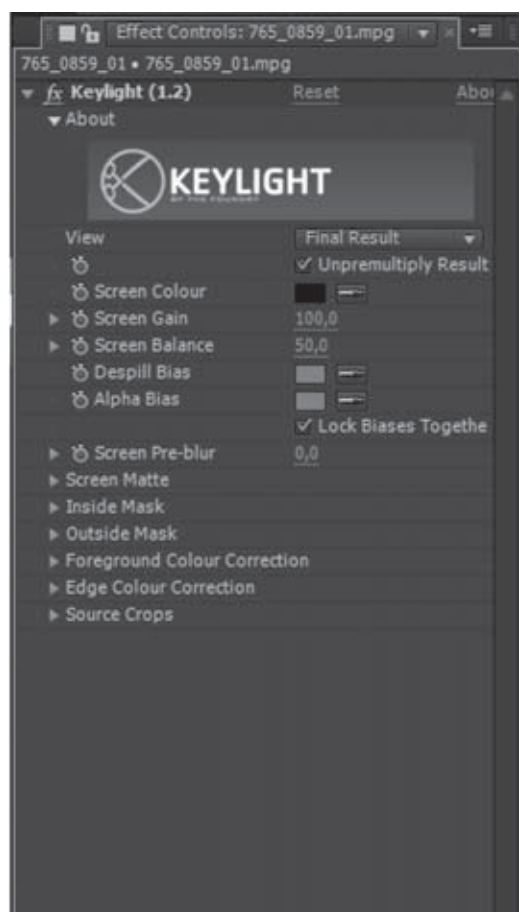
Effect Controls: 765_0859_01.mpg

765_0859_01 • 765_0859_01.mpg

fx Keylight (1.2) Reset Abou

About

KEYLIGHT

BY THE FOUNDRY

View Final Result

✓ Unpremultiply Result

Screen Colour

Screen Gain 100,0

Screen Balance 50,0

Despill Bias

Alpha Bias

✓ Lock Biases Togethe

Screen Pre-blur 0,0

Screen Matte

Inside Mask

Outside Mask

Foreground Colour Correction

Edge Colour Correction

Source Crops